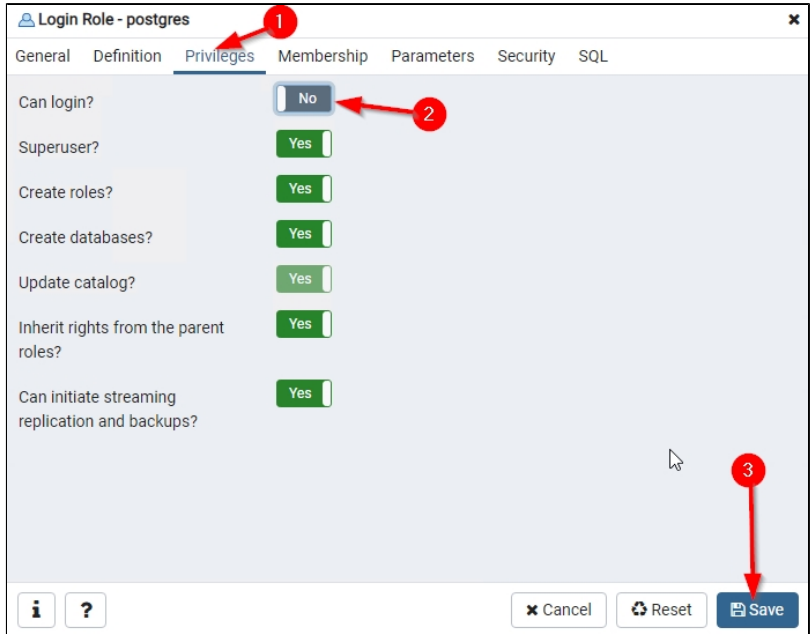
Login Role - postgres ×

1

General Definition Privileges Membership Parameters Security SQL

Can login? No

2

Superuser? Yes

Create roles? Yes

Create databases? Yes

Update catalog? Yes

Inherit rights from the parent roles? Yes

Can initiate streaming replication and backups? Yes

3

i ? × Cancel Reset Save